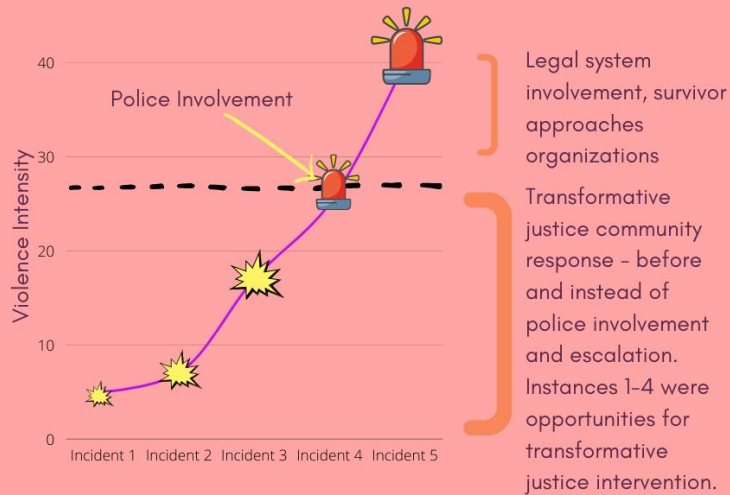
Violence Intensity

40

30

20

10

0

Police Involvement

Incident 1 Incident 2 Incident 3 Incident 4 Incident 5

Legal system involvement, survivor approaches organizations

Transformative justice community response - before and instead of police involvement and escalation. Instances 1-4 were opportunities for transformative justice intervention.